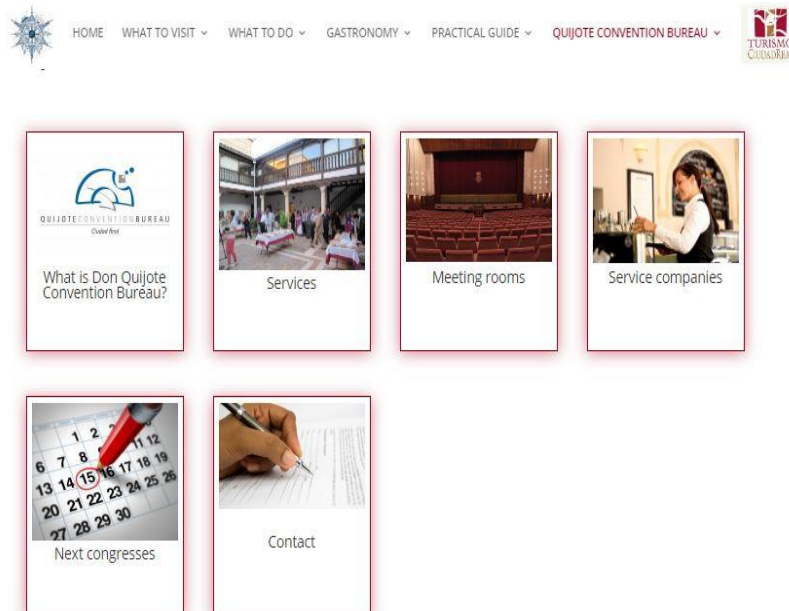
HOME WHAT TO VISIT ⌄ WHAT TO DO ⌄ GASTRONOMY ⌄ PRACTICAL GUIDE ⌄ QUIJOTE CONVENTION BUREAU ⌄

TURISMO CIUDAD REAL

QUIJOTE CONVENTION BUREAU
Ciudad Real

What is Don Quijote Convention Bureau?

Services

Meeting rooms

Service companies

1 2 11 12 6 7 8 16 17 18 19 13 14 15 22 23 24 25 26 20 21 27 28 29 30

Next congresses

Contact